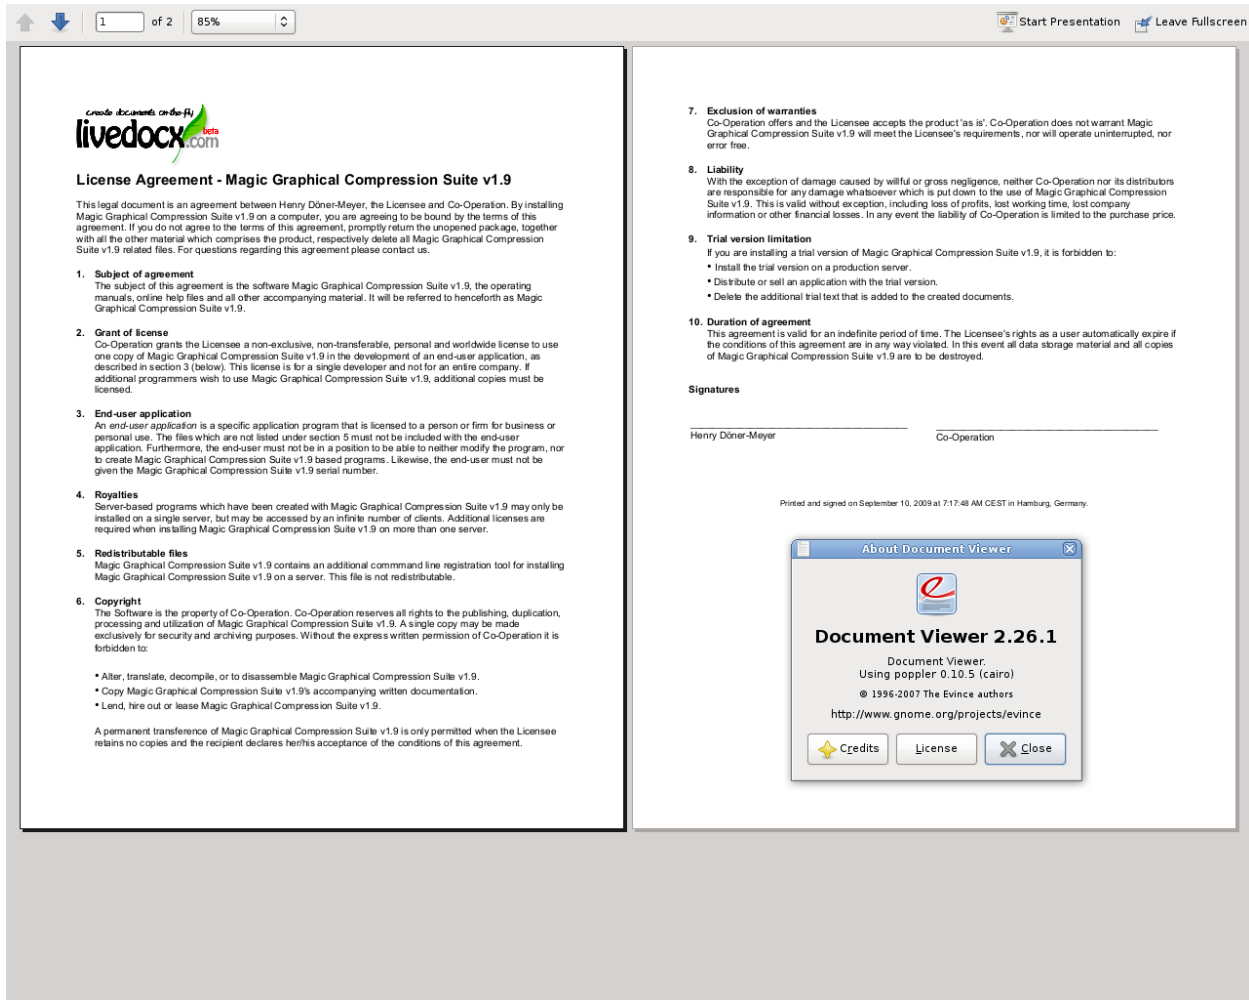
1 of 2 85%

Start Presentation Leave Fullscreen

create documents on-the-fly
livedocx.com beta

License Agreement - Magic Graphical Compression Suite v1.9

This legal document is an agreement between Henry Döner-Meyer, the Licensee and Co-Operation. By installing Magic Graphical Compression Suite v1.9 on a computer, you are agreeing to be bound by the terms of this agreement. If you do not agree to the terms of this agreement, promptly return the unopened package, together with all the other material which comprises the product, respectively delete all Magic Graphical Compression Suite v1.9 related files. For questions regarding this agreement please contact us.

1. Subject of agreement
The subject of this agreement is the software Magic Graphical Compression Suite v1.9, the operating manuals, online help files and all other accompanying material. It will be referred to henceforth as Magic Graphical Compression Suite v1.9.

2. Grant of license
Co-Operation grants the Licensee a non-exclusive, non-transferable, personal and worldwide license to use one copy of Magic Graphical Compression Suite v1.9 in the development of an end-user application, as described in section 3 (below). This license is for a single developer and not for an entire company. If additional programmers wish to use Magic Graphical Compression Suite v1.9, additional copies must be licensed.

3. End-user application
An end-user application is a specific application program that is licensed to a person or firm for business or personal use. The files which are not listed under section 5 must not be included with the end-user application. Furthermore, the end-user must not be in a position to be able to neither modify the program, nor to create Magic Graphical Compression Suite v1.9 based programs. Likewise, the end-user must not be given the Magic Graphical Compression Suite v1.9 serial number.

4. Royalties
Server-based programs which have been created with Magic Graphical Compression Suite v1.9 may only be installed on a single server, but may be accessed by an infinite number of clients. Additional licenses are required when installing Magic Graphical Compression Suite v1.9 on more than one server.

5. Redistributable files
Magic Graphical Compression Suite v1.9 contains an additional commmand line registration tool for installing Magic Graphical Compression Suite v1.9 on a server. This file is not redistributable.

6. Copyright
The Software is the property of Co-Operation. Co-Operation reserves all rights to the publishing, duplication, processing and utilization of Magic Graphical Compression Suite v1.9. A single copy may be made exclusively for security and archiving purposes. Without the express written permission of Co-Operation it is forbidden to:

• Alter, translate, decompile, or to disassemble Magic Graphical Compression Suite v1.9.
• Copy Magic Graphical Compression Suite v1.9's accompanying written documentation.
• Lend, hire out or lease Magic Graphical Compression Suite v1.9.

A permanent transference of Magic Graphical Compression Suite v1.9 is only permitted when the Licensee retains no copies and the recipient declares her/his acceptance of the conditions of this agreement.

7. Exclusion of warranties
Co-Operation offers and the Licensee accepts the product 'as is'. Co-Operation does not warrant Magic Graphical Compression Suite v1.9 will meet the Licensee's requirements, nor will operate uninterrupted, nor error free.

8. Liability
With the exception of damage caused by willful or gross negligence, neither Co-Operation nor its distributors are responsible for any damage whatsoever which is put down to the use of Magic Graphical Compression Suite v1.9. This is valid without exception, including loss of profits, lost working time, lost company information or other financial losses. In any event the liability of Co-Operation is limited to the purchase price.

9. Trial version limitation
If you are installing a trial version of Magic Graphical Compression Suite v1.9, it is forbidden to:
• Install the trial version on a production server.
• Distribute or sell an application with the trial version.
• Delete the additional trial text that is added to the created documents.

10. Duration of agreement
This agreement is valid for an indefinite period of time. The Licensee's rights as a user automatically expire if the conditions of this agreement are in any way violated. In this event all data storage material and all copies of Magic Graphical Compression Suite v1.9 are to be destroyed.

Signatures

Henry Döner-Meyer
Co-Operation

Printed and signed on September 10, 2009 at 7:17:48 AM CEST in Hamburg, Germany.

About Document Viewer

Document Viewer 2.26.1
Document Viewer.
Using poppler 0.10.5 (cairo)
© 1996-2007 The Evince authors
http://www.gnome.org/projects/evince

Credits License Close